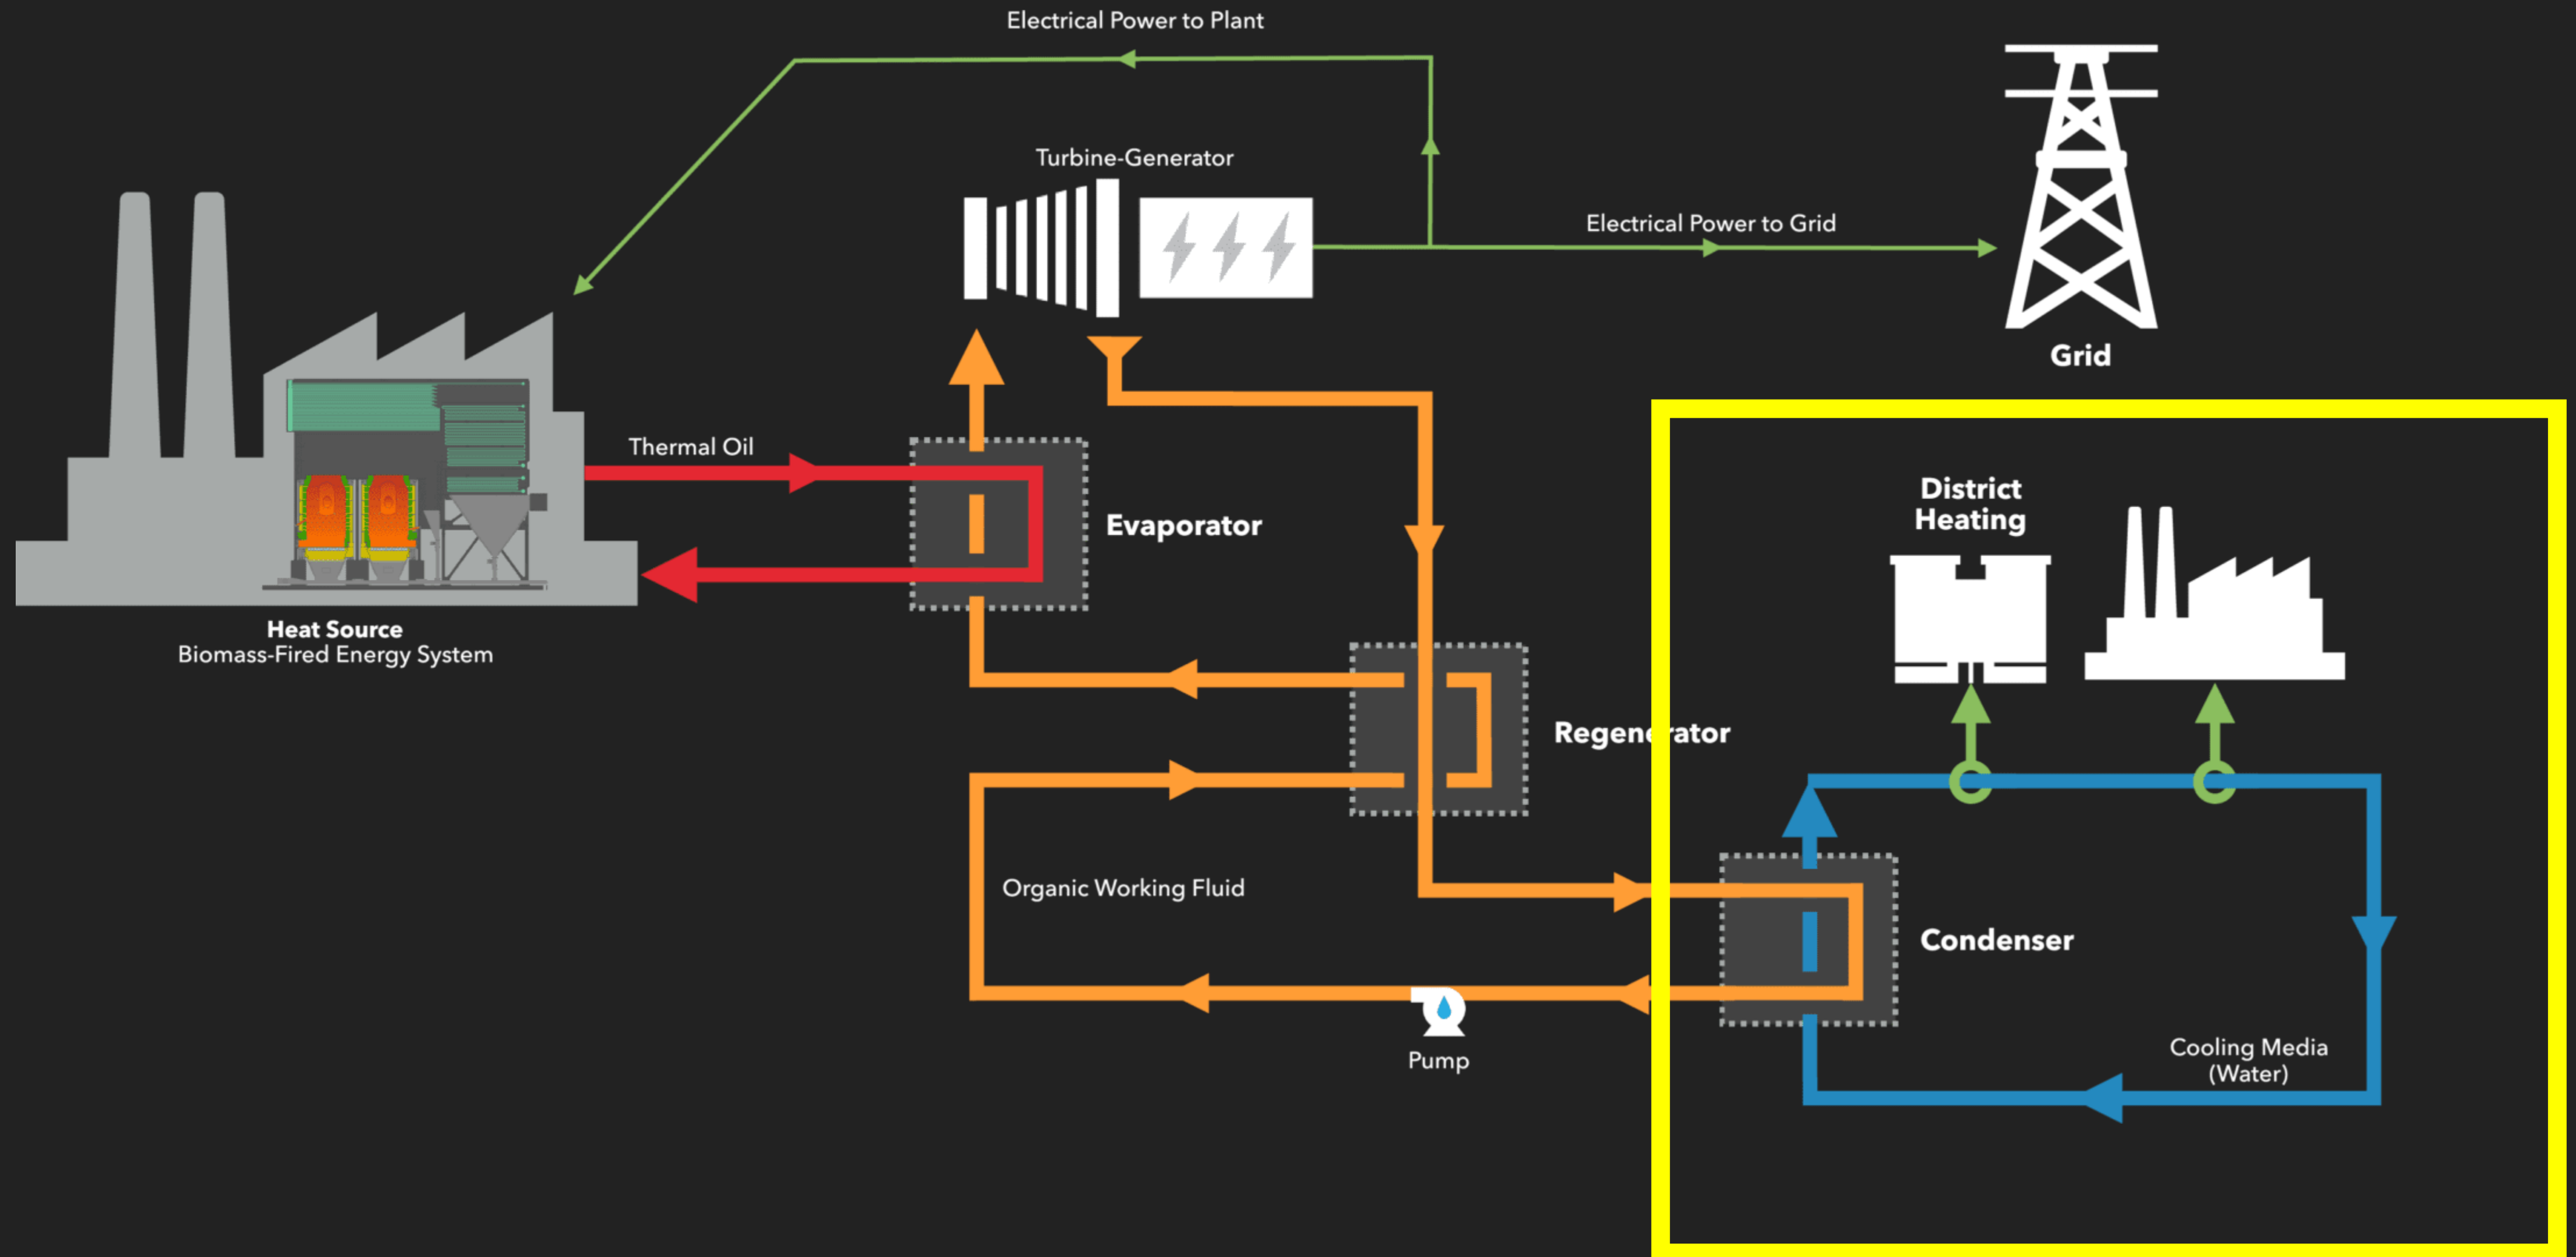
Electrical Power to Plant

Turbine-Generator

Electrical Power to Grid

Grid

Thermal Oil

Evaporator

Heat Source
Biomass-Fired Energy System

District Heating

Regenerator

Organic Working Fluid

Condenser

Pump

Cooling Media (Water)